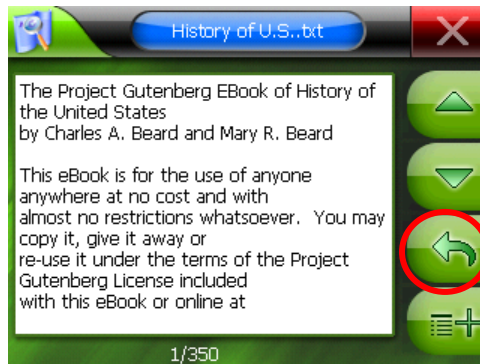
History of U.S..txt

The Project Gutenberg EBook of History of the United States
by Charles A. Beard and Mary R. Beard

This eBook is for the use of anyone anywhere at no cost and with almost no restrictions whatsoever. You may copy it, give it away or re-use it under the terms of the Project Gutenberg License included with this eBook or online at

1/350